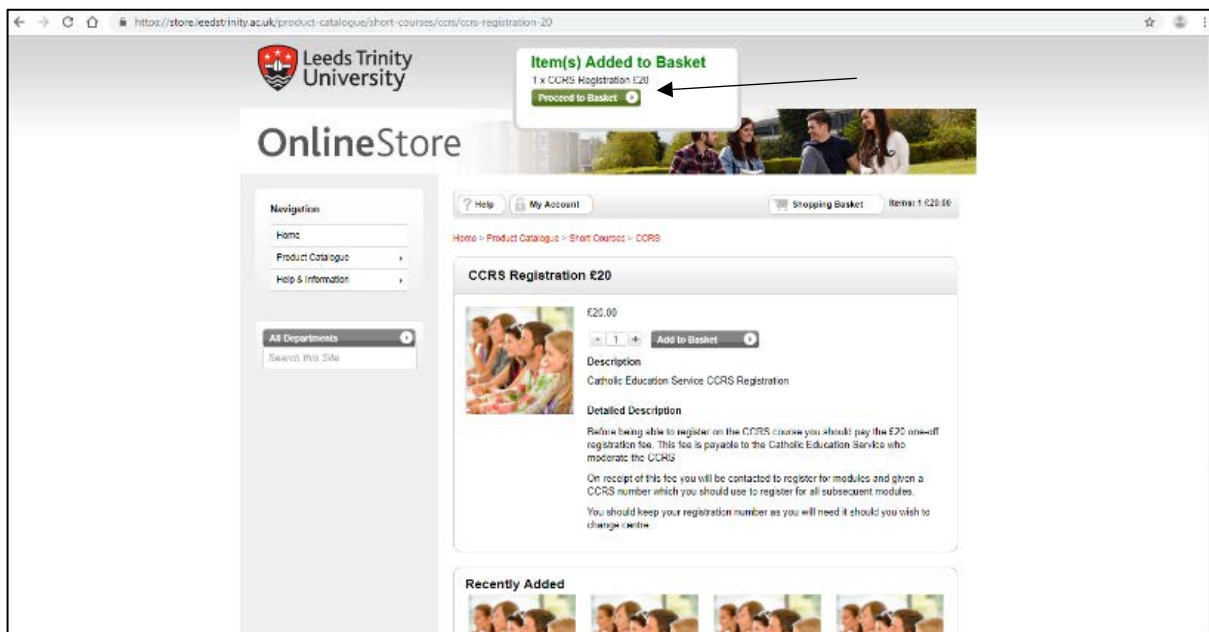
https://store.leedstrinity.ac.uk/product-catalogue/short-courses/ccrs/ccrs-registration-20

Leeds Trinity University

Item(s) Added to Basket
1 x CCRS Registration £20
Proceed to Basket

OnlineStore

Navigation
Home
Product Catalogue
Help & Information

All Departments
Search this Site

Help
My Account
Shopping Basket
Items: 1 £20.00

Home > Product Catalogue > Short Courses > CCRS

CCRS Registration £20

£20.00

- 1 + Add to Basket

Description
Catholic Education Service CCRS Registration

Detailed Description
Before being able to register on the CCRS course you should pay the £20 one-off registration fee. This fee is payable to the Catholic Education Service who moderate the CCRS

On receipt of this fee you will be contacted to register for modules and given a CCRS number which you should use to register for all subsequent modules.

You should keep your registration number as you will need it should you wish to change centre.

Recently Added